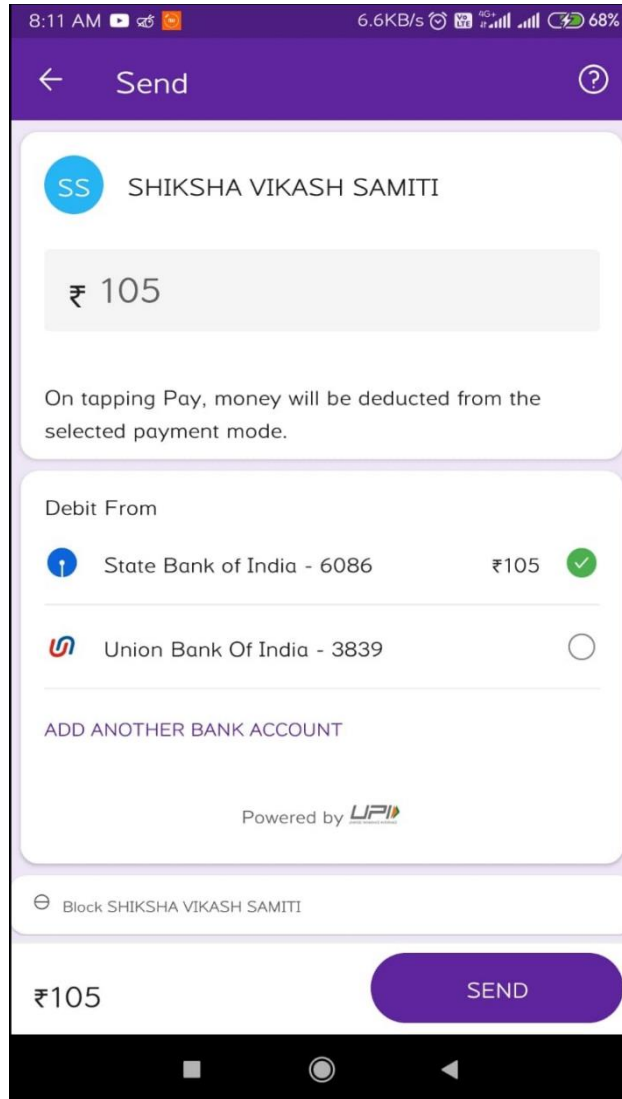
8:11 AM 6.6KB/s 4G+ 68%

Send

SS SHIKSHA VIKASH SAMITI

₹ 105

On tapping Pay, money will be deducted from the selected payment mode.

Debit From

State Bank of India - 6086 ₹105

Union Bank Of India - 3839

ADD ANOTHER BANK ACCOUNT

Powered by UPI

Block SHIKSHA VIKASH SAMITI

₹105

SEND